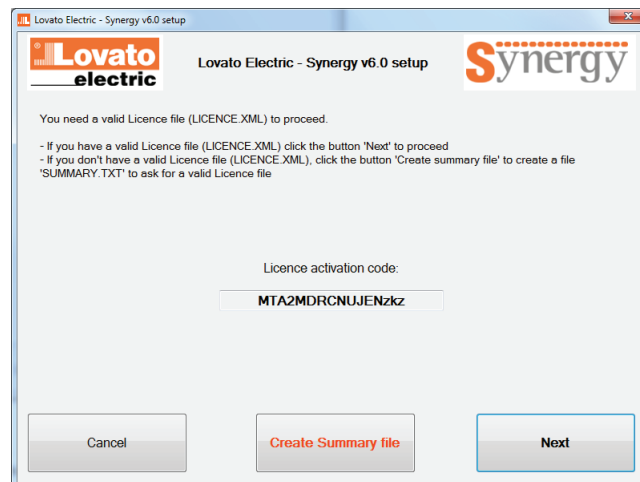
Lovato Electric - Synergy v6.0 setup

Lovato electric

Lovato Electric - Synergy v6.0 setup

Synergy

You need a valid Licence file (LICENCE.XML) to proceed.

- If you have a valid Licence file (LICENCE.XML) click the button 'Next' to proceed
- If you don't have a valid Licence file (LICENCE.XML), click the button 'Create summary file' to create a file 'SUMMARY.TXT' to ask for a valid Licence file

Licence activation code:

MTA2MDRCNUJENzkz

Cancel

Create Summary file

Next